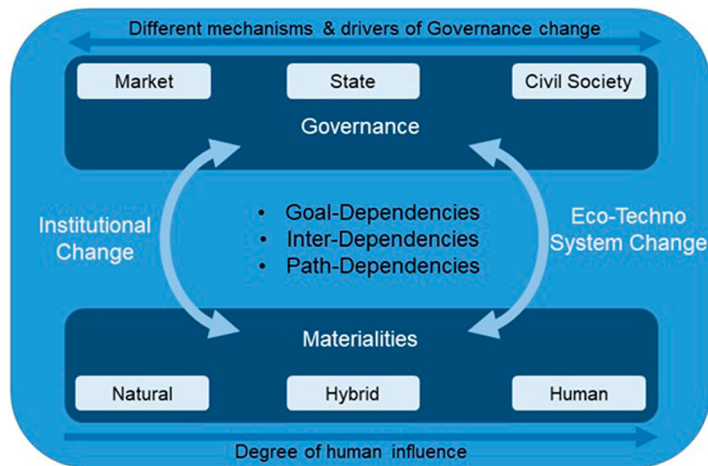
Different mechanisms & drivers of Governance change

Market

State

Civil Society

Governance

Institutional Change

• Goal-Dependencies
• Inter-Dependencies
• Path-Dependencies

Eco-Techno System Change

Materialities

Natural

Hybrid

Human

Degree of human influence